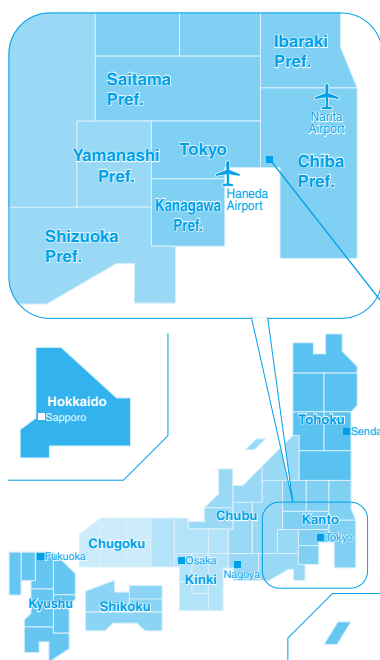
Ibaraki Pref.
Saitama Pref.
Narita Airport
Yamanashi Pref.
Tokyo
Chiba Pref.
Haneda Airport
Kanagawa Pref.
Shizuoka Pref.
Hokkaido
Sapporo
Tohoku
Senda
Chubu
Kanto
Chugoku
Tokyo
Fukuoka
Osaka
Nagoya
Kinki
Kyushu
Shikoku